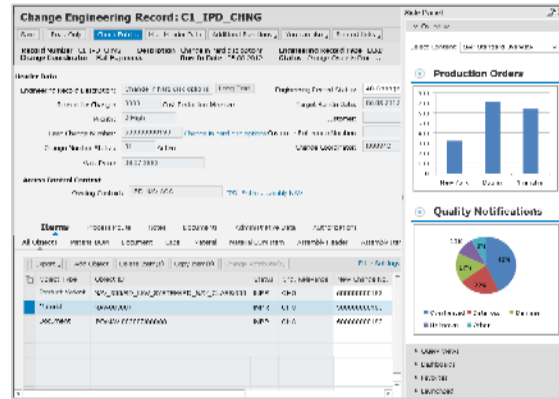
Change Engineering Record: C1_IPD_CHNG

Record Number C1_IPD_CHNG
Description Change in hard disc capacity
Due to Date 26.06.2012
Engineering Record Type
Status

Header Data

Engineering Record Description: Change in hard disc capacity
Engineering Record Status: 40 Change
Reason for Change: 0003
Target Finish Date: 06.06.2012
Priority: 2 High
Leading Change Number: 5000000000000
Change in hard disc capacity
Change Number Status: 30
Change Coordinator: 500072
Valid From: 26.06.2012

Access Control Context
Creating Context: TPS

Items   Process Route   Notes   Documents   Administrative Data   Authorizations

All Objects   Material   Document   Task   Material   Material BOM Item   Assemble Header

Insert   Add Object   Delete   Copy

Object Type   Object ID   Status   Reference   New Change No.
Product Version
Material   000000000   INFO   C1 3   5000000000000
Document   5000000000000   INFO   C1 3   5000000000000

Side Panel
Overview
Local Location: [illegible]

Production Orders

Quality Notifications

63%
13%
22%

Confirmed   Defective   Overdue   In Process   Other

Quick Views
Dashboards
Reports
Launchpad